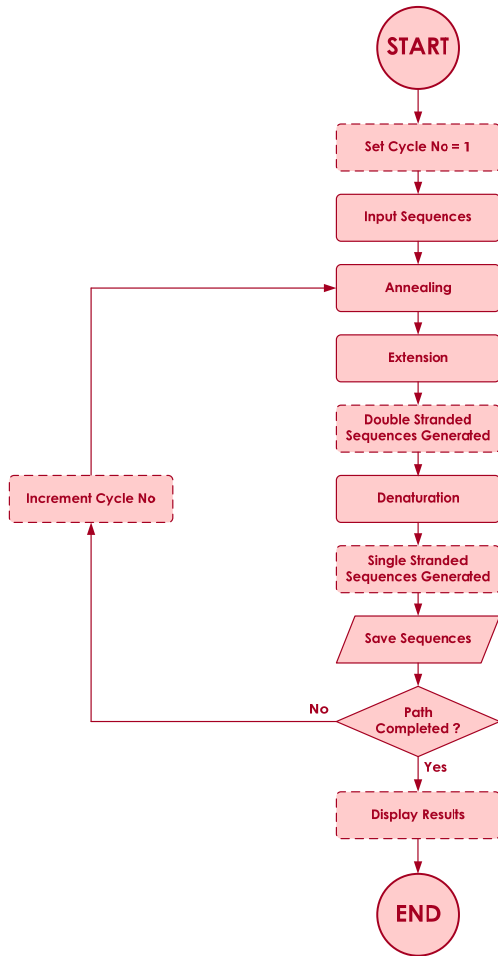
START

Set Cycle No = 1

Input Sequences

Annealing

Extension

Double Stranded Sequences Generated

Denaturation

Single Stranded Sequences Generated

Save Sequences

Path Completed ?

No

Increment Cycle No

Yes

Display Results

END